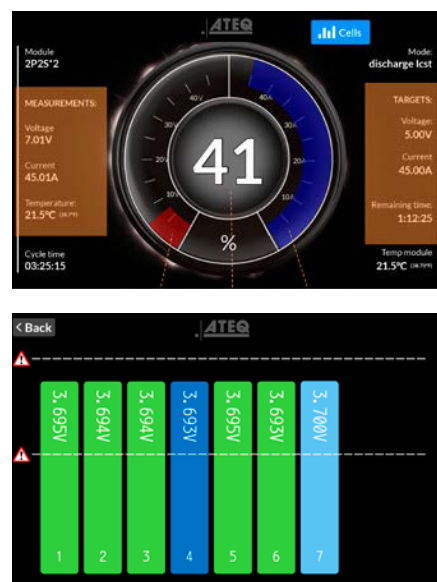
ATEQ

Cells

Module
2P2S*2

Mode:
discharge Icst

MEASUREMENTS:

Voltage
7.01V

Current
45.01A

Temperature:
21.5°C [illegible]

TARGETS:

Voltage:
5.00V

Current
45.00A

Remaining time:
1:12:25

40V
30V
20V
10V
40A
30A
20A
10A

41

%

Cycle time
03:25:15

Temp module
21.5°C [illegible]

< Back

ATEQ

3.695V
3.694V
3.694V
3.693V
3.695V
3.693V
3.700V

1
2
3
4
5
6
7